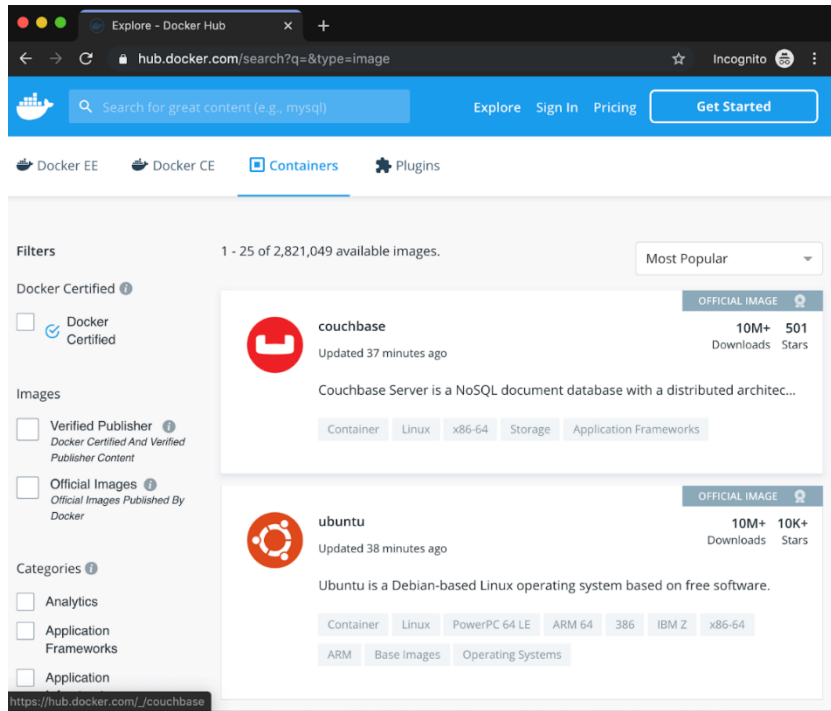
Explore - Docker Hub

hub.docker.com/search?q=&type=image

Incognito

Search for great content (e.g., mysql)

Explore Sign In Pricing Get Started

Docker EE Docker CE Containers Plugins

Filters

Docker Certified

Docker Certified

Images

Verified Publisher
Docker Certified And Verified Publisher Content

Official Images
Official Images Published By Docker

Categories

Analytics

Application Frameworks

Application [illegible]

https://hub.docker.com/_/couchbase

1 - 25 of 2,821,049 available images.

Most Popular

OFFICIAL IMAGE

couchbase
Updated 37 minutes ago

10M+ Downloads 501 Stars

Couchbase Server is a NoSQL document database with a distributed architec...

Container Linux x86-64 Storage Application Frameworks

OFFICIAL IMAGE

ubuntu
Updated 38 minutes ago

10M+ Downloads 10K+ Stars

Ubuntu is a Debian-based Linux operating system based on free software.

Container Linux PowerPC 64 LE ARM 64 386 IBM Z x86-64 ARM Base Images Operating Systems